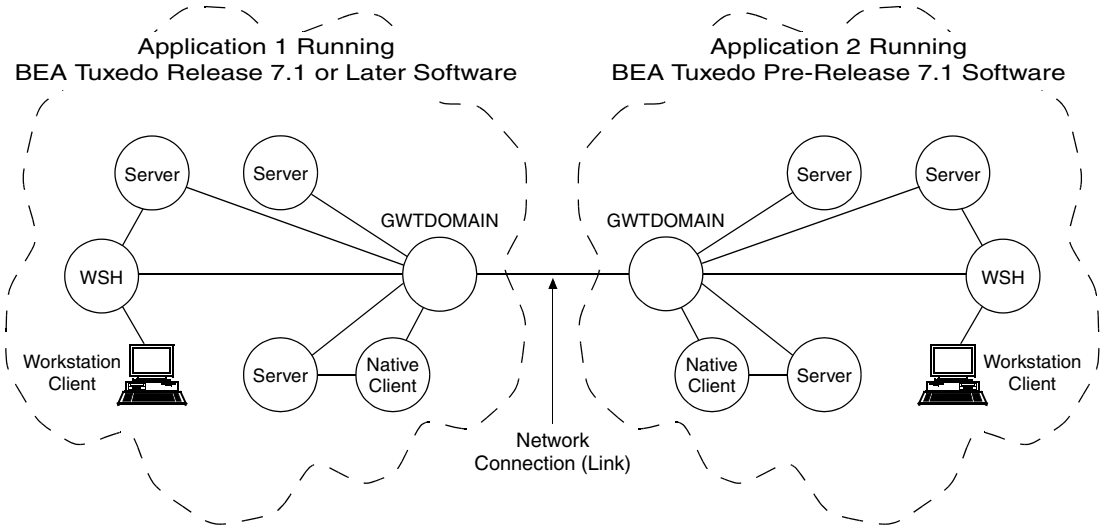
Application 1 Running
BEA Tuxedo Release 7.1 or Later Software

Application 2 Running
BEA Tuxedo Pre-Release 7.1 Software

Server

Server

GWTDOMAIN

WSH

Workstation Client

Server

Native Client

GWTDOMAIN

Server

Server

WSH

Native Client

Server

Workstation Client

Network Connection (Link)